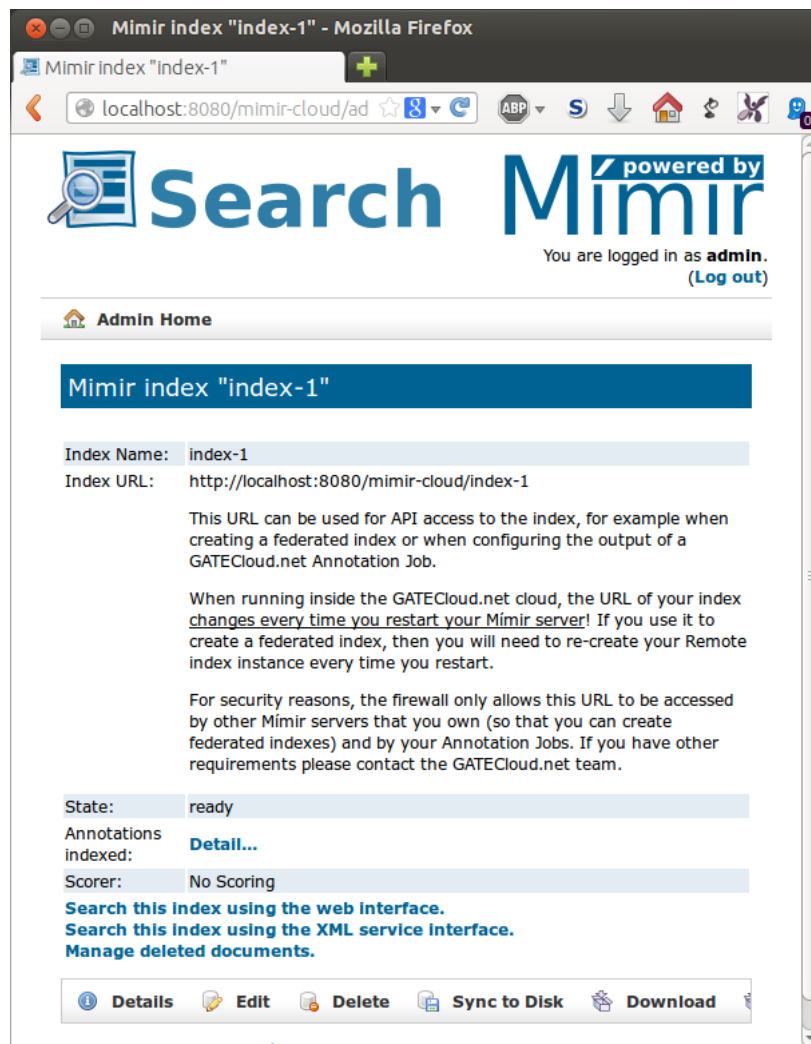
Mimir index "index-1" - Mozilla Firefox

Mimir index "index-1"

localhost:8080/mimir-cloud/ad

ABP

Search

powered by Mímir

You are logged in as **admin**.
(Log out)

Admin Home

Mimir index "index-1"

| | |
|---|---|
| Index Name: | index-1 |
| Index URL: | http://localhost:8080/mimir-cloud/index-1<br><br>This URL can be used for API access to the index, for example when creating a federated index or when configuring the output of a GATECloud.net Annotation Job.<br><br>When running inside the GATECloud.net cloud, the URL of your index changes every time you restart your Mímir server! If you use it to create a federated index, then you will need to re-create your Remote index instance every time you restart.<br><br>For security reasons, the firewall only allows this URL to be accessed by other Mímir servers that you own (so that you can create federated indexes) and by your Annotation Jobs. If you have other requirements please contact the GATECloud.net team. |
| State: | ready |
| Annotations indexed: | Detail... |
| Scorer: | No Scoring |

Search this index using the web interface.
Search this index using the XML service interface.
Manage deleted documents.

Details Edit Delete Sync to Disk Download